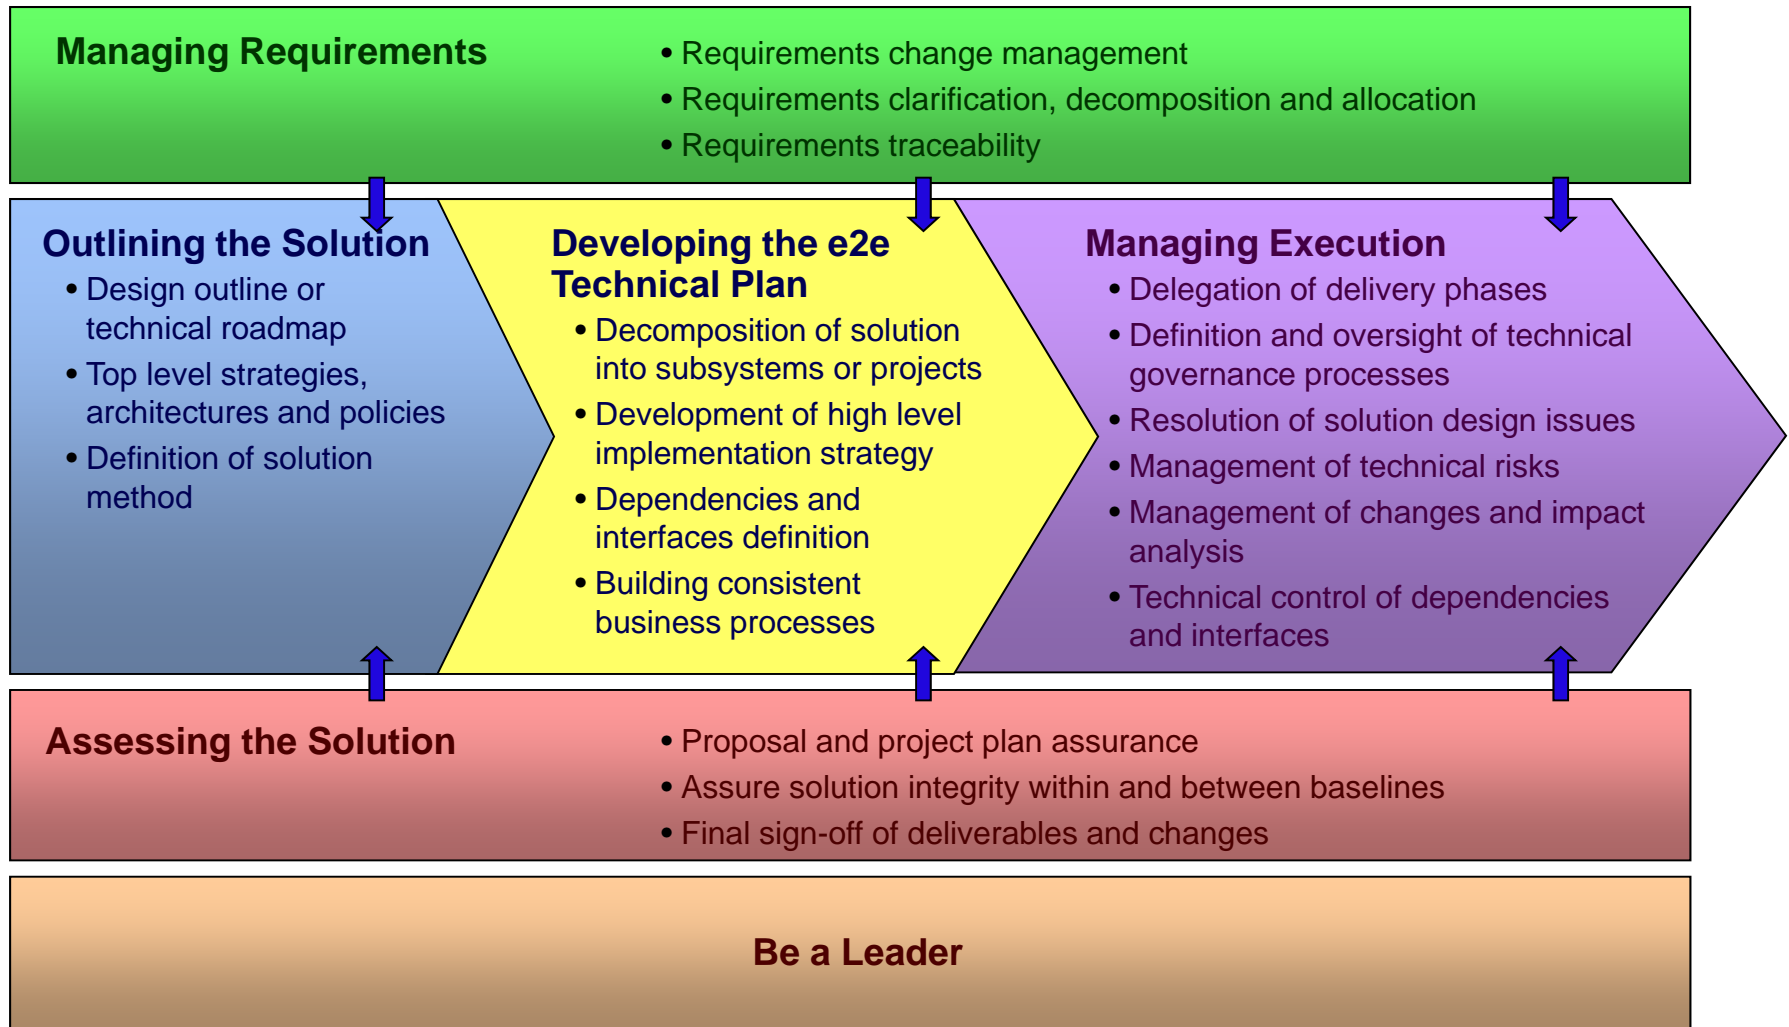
Managing Requirements

• Requirements change management
• Requirements clarification, decomposition and allocation
• Requirements traceability

Outlining the Solution

• Design outline or technical roadmap
• Top level strategies, architectures and policies
• Definition of solution method

Developing the e2e Technical Plan

• Decomposition of solution into subsystems or projects
• Development of high level implementation strategy
• Dependencies and interfaces definition
• Building consistent business processes

Managing Execution

• Delegation of delivery phases
• Definition and oversight of technical governance processes
• Resolution of solution design issues
• Management of technical risks
• Management of changes and impact analysis
• Technical control of dependencies and interfaces

Assessing the Solution

• Proposal and project plan assurance
• Assure solution integrity within and between baselines
• Final sign-off of deliverables and changes

Be a Leader